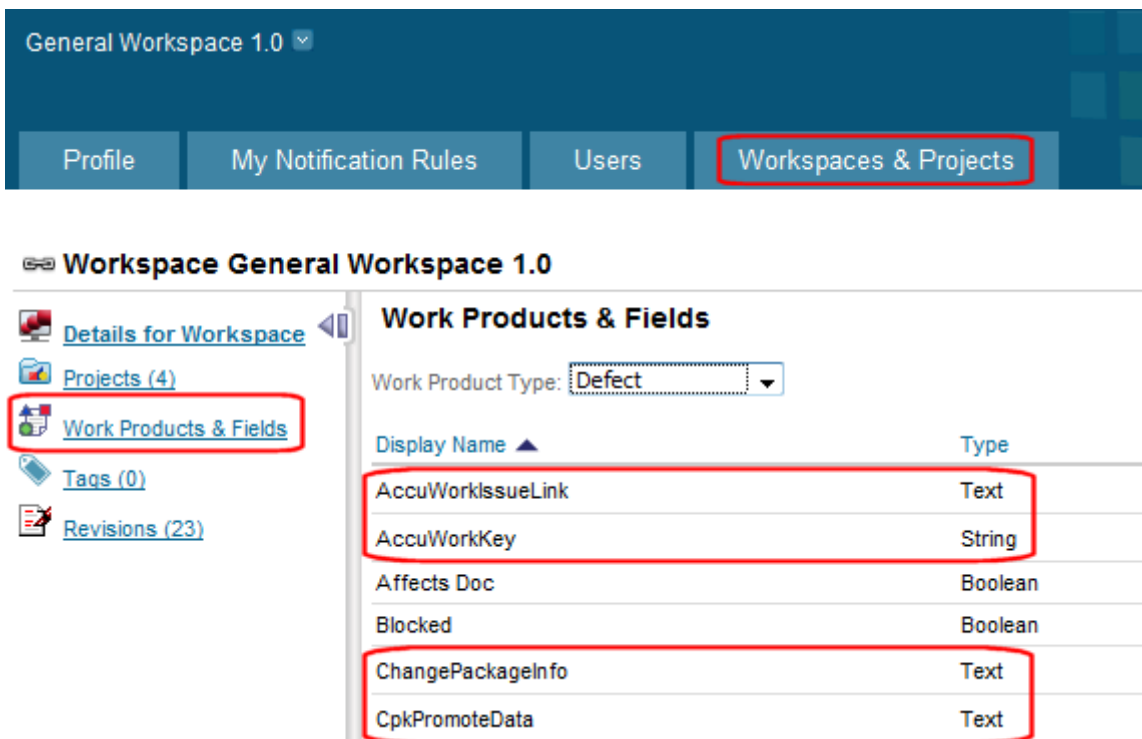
General Workspace 1.0

Profile
My Notification Rules
Users
Workspaces & Projects

Workspace General Workspace 1.0

Details for Workspace
Projects (4)
Work Products & Fields
Tags (0)
Revisions (23)

Work Products & Fields

Work Product Type: Defect

| Display Name | Type |
|---|---|
| AccuWorkIssueLink | Text |
| AccuWorkKey | String |
| Affects Doc | Boolean |
| Blocked | Boolean |
| ChangePackageInfo | Text |
| CpkPromoteData | Text |